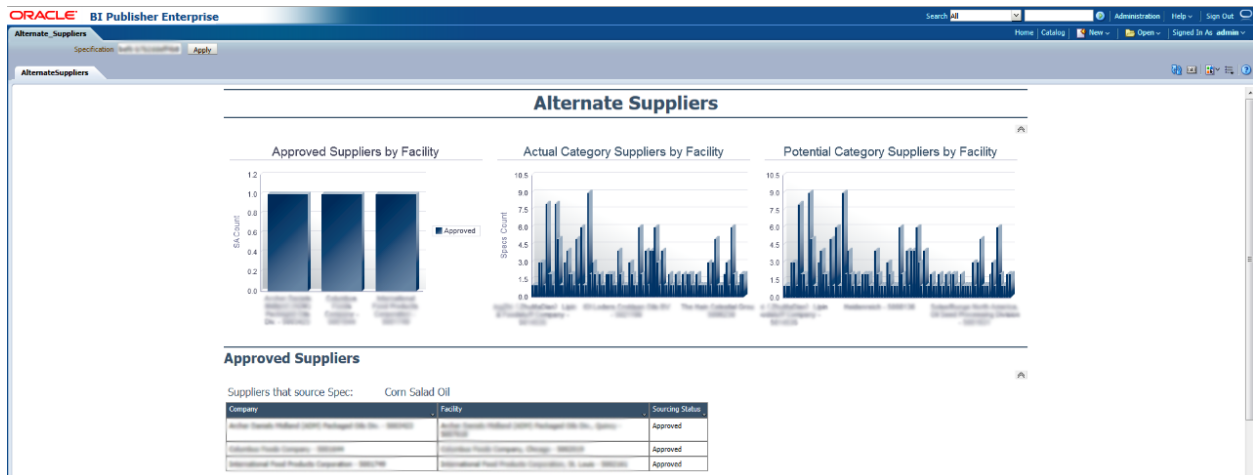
ORACLE BI Publisher Enterprise

Search All | Administration | Help | Sign Out

Alternate_Suppliers

Home | Catalog | New | Open | Signed In As admin

Specification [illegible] Apply

AlternateSuppliers

Alternate Suppliers

Approved Suppliers by Facility

Actual Category Suppliers by Facility

Potential Category Suppliers by Facility

1.2
1.0
0.8
0.6
0.4
0.2
0.0

SA Count

Approved

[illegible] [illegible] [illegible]

10.5
9.0
7.5
6.0
4.5
3.0
1.5
0.0

Specs Count

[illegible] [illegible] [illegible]

10.5
9.0
7.5
6.0
4.5
3.0
1.5
0.0

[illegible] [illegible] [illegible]

Approved Suppliers

Suppliers that source Spec: Corn Salad Oil

| Company | Facility | Sourcing Status |
|---|---|---|
| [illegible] | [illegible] | Approved |
| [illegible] | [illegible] | Approved |
| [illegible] | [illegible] | Approved |